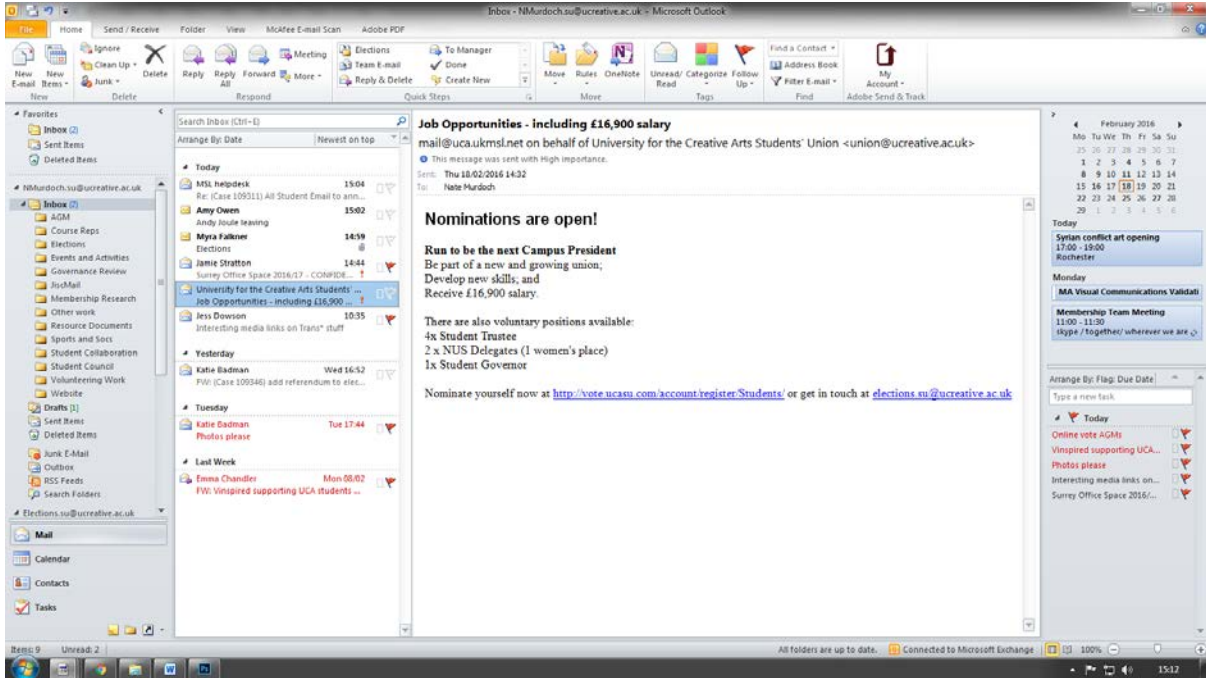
Inbox - NMurdoch.su@ucreative.ac.uk - Microsoft Outlook

File Home Send / Receive Folder View McAfee E-mail Scan Adobe PDF

New E-mail New Items Ignore Clean Up Junk Delete Reply Reply All Forward Meeting More Elections Team E-mail Reply & Delete To Manager Done Create New Move Rules OneNote Unread/Read Categorize Follow Up Find a Contact Address Book Filter E-mail My Account

New Delete Respond Quick Steps Move Tags Find Adobe Send & Track

Favorites
Inbox (2)
Sent Items
Deleted Items

NMurdoch.su@ucreative.ac.uk
Inbox (2)
AGM
Course Reps
Elections
Events and Activities
Governance Review
JiscMail
Membership Research
Other work
Resource Documents
Sports and Socs
Student Collaboration
Student Council
Volunteering Work
Website
Drafts [1]
Sent Items
Deleted Items
Junk E-Mail
Outbox
RSS Feeds
Search Folders
Elections.su@ucreative.ac.uk

Mail
Calendar
Contacts
Tasks

Search Inbox (Ctrl+E)
Arrange By: Date Newest on top

Today
MSL helpdesk 15:04
Re: (Case 109311) All Student Email to ann...
Amy Owen 15:02
Andy Joule leaving
Myra Falkner 14:59
Elections
Jamie Stratton 14:44
Surrey Office Space 2016/17 - CONFIDE...
University for the Creative Arts Students' ...
Job Opportunities - including £16,900 ...
Jess Dowson 10:35
Interesting media links on Trans* stuff
Yesterday
Katie Badman Wed 16:52
FW: (Case 109346) add referendum to elec...
Tuesday
Katie Badman Tue 17:44
Photos please
Last Week
Emma Chandler Mon 08/02
FW: Vinspired supporting UCA students ...

Job Opportunities - including £16,900 salary
mail@uca.ukmsl.net on behalf of University for the Creative Arts Students' Union <union@ucreative.ac.uk>
This message was sent with High importance.
Sent: Thu 18/02/2016 14:32
To: Nate Murdoch

Nominations are open!

Run to be the next Campus President
Be part of a new and growing union;
Develop new skills; and
Receive £16,900 salary.

There are also voluntary positions available:
4x Student Trustee
2 x NUS Delegates (1 women's place)
1x Student Governor

Nominate yourself now at http://vote.ucasu.com/account/register/Students/ or get in touch at elections.su@ucreative.ac.uk

February 2016
Mo Tu We Th Fr Sa Su
25 26 27 28 29 30 31
1 2 3 4 5 6 7
8 9 10 11 12 13 14
15 16 17 18 19 20 21
22 23 24 25 26 27 28
29 1 2 3 4 5 6

Today
Syrian conflict art opening
17:00 - 19:00
Rochester

Monday
MA Visual Communications Validati
Membership Team Meeting
11:00 - 11:30
skype / together/ wherever we are

Arrange By: Flag: Due Date
Type a new task
Today
Online vote AGMs
Vinspired supporting UCA...
Photos please
Interesting media links on...
Surrey Office Space 2016/...

Items: 9 Unread: 2
All folders are up to date. Connected to Microsoft Exchange 100%
15:12